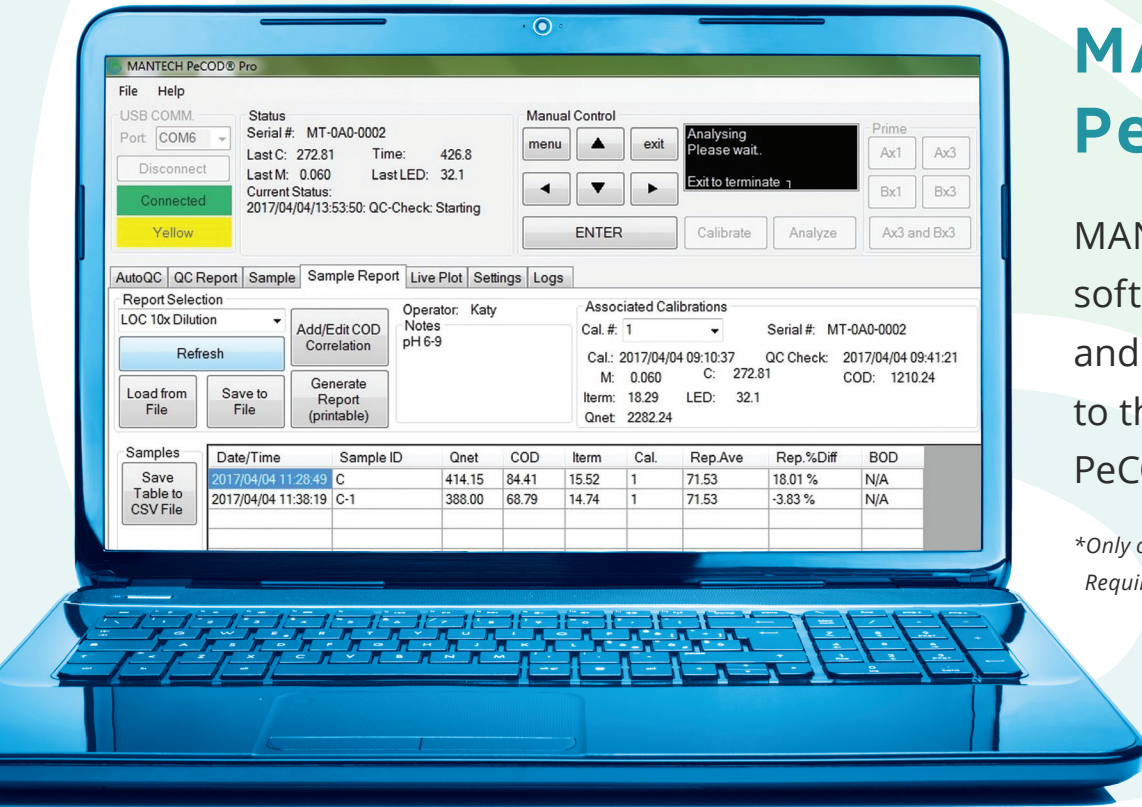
MANTECH PeCOD® Pro

File Help

USB COMM.
Port COM6
Disconnect
Connected
Yellow

Status
Serial #: MT-0A0-0002
Last C: 272.81 Time: 426.8
Last M: 0.060 Last LED: 32.1
Current Status:
2017/04/04/13:53:50: QC-Check: Starting

Manual Control
menu ▲ exit
◄ ▼ ►
ENTER
Analysing
Please wait..
Exit to terminate
Calibrate Analyze

Prime
Ax1 Ax3
Bx1 Bx3
Ax3 and Bx3

AutoQC | QC Report | Sample | Sample Report | Live Plot | Settings | Logs

Report Selection
LOC 10x Dilution
Refresh
Add/Edit COD Correlation
Load from File
Save to File
Generate Report (printable)

Operator: Katy
Notes
pH 6-9

Associated Calibrations
Cal. #: 1 Serial #: MT-0A0-0002
Cal.: 2017/04/04 09:10:37 QC Check: 2017/04/04 09:41:21
M: 0.060 C: 272.81 COD: 1210.24
Iterm: 18.29 LED: 32.1
Qnet: 2282.24

Samples
Save Table to CSV File

| Date/Time | Sample ID | Qnet | COD | Iterm | Cal. | Rep.Ave | Rep.%Diff | BOD |
|---|---|---|---|---|---|---|---|---|
| 2017/04/04 11:28:49 | C | 414.15 | 84.41 | 15.52 | 1 | 71.53 | 18.01 % | N/A |
| 2017/04/04 11:38:19 | C-1 | 388.00 | 68.79 | 14.74 | 1 | 71.53 | -3.83 % | N/A |

MA
Pe

MAN
soft
and
to th
PeC

*Only c
Requi